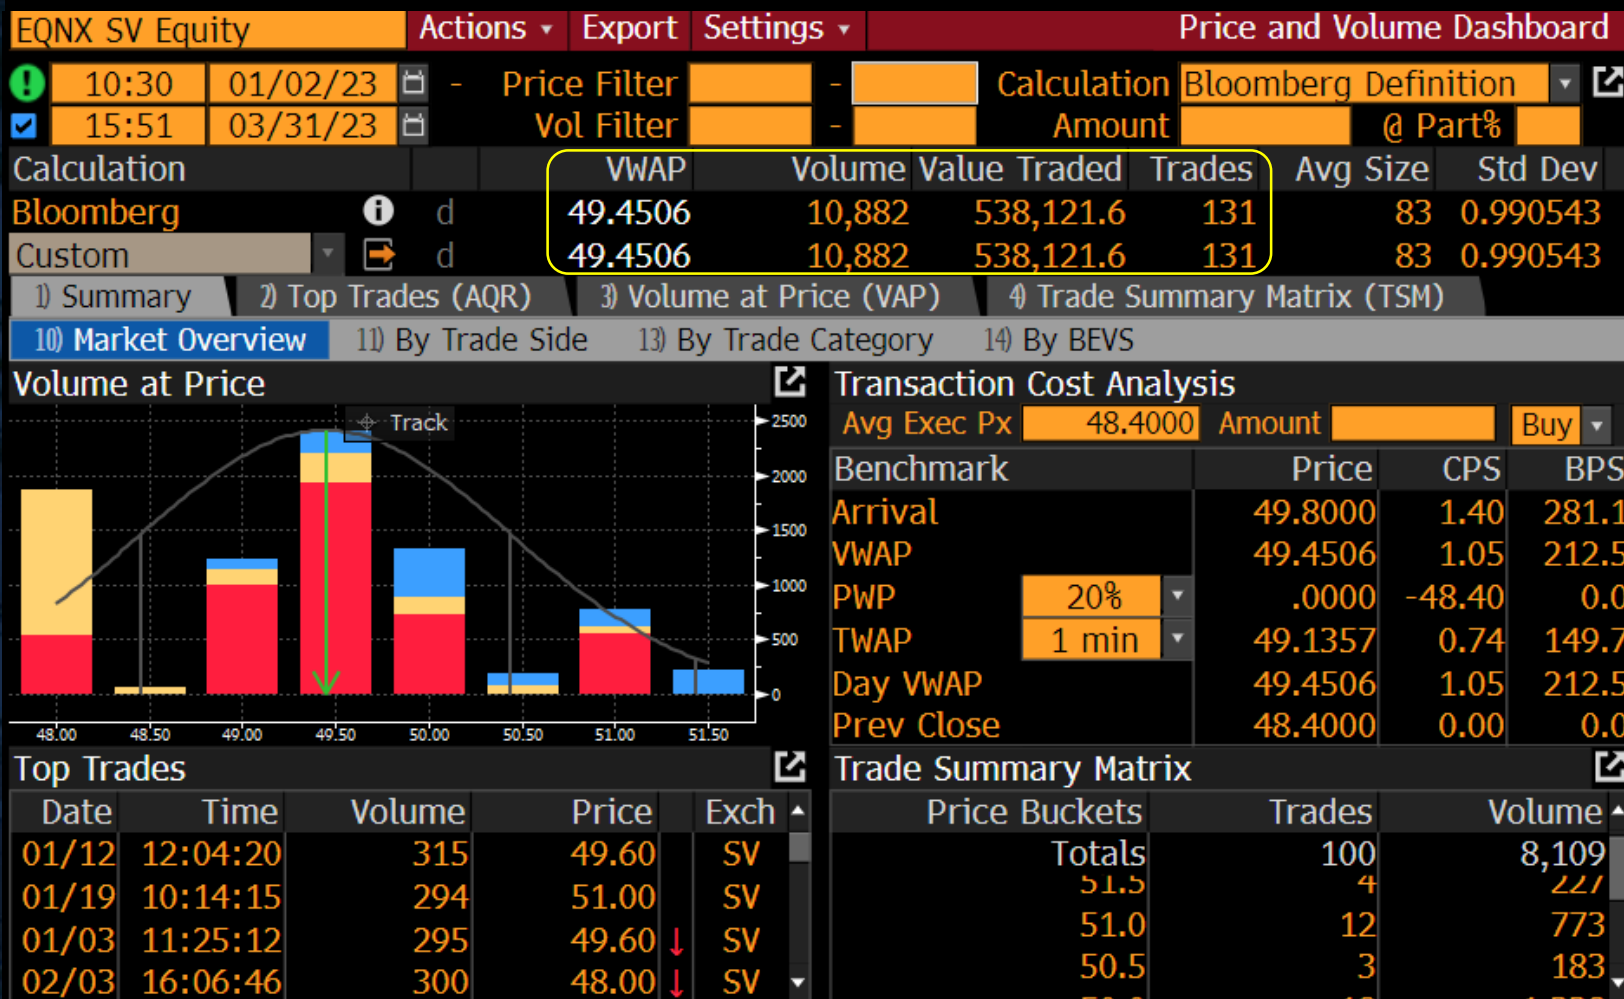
EQNX SV Equity Actions ▾ Export Settings ▾ Price and Volume Dashboard

10:30 01/02/23 - Price Filter - Calculation Bloomberg Definition
15:51 03/31/23 Vol Filter - Amount @ Part%

| Calculation | | | VWAP | Volume | Value Traded | Trades | Avg Size | Std Dev |
|---|---|---|---|---|---|---|---|---|
| Bloomberg | | d | 49.4506 | 10,882 | 538,121.6 | 131 | 83 | 0.990543 |
| Custom | | d | 49.4506 | 10,882 | 538,121.6 | 131 | 83 | 0.990543 |

1) Summary 2) Top Trades (AQR) 3) Volume at Price (VAP) 4) Trade Summary Matrix (TSM)
10) Market Overview 11) By Trade Side 13) By Trade Category 14) By BEVS

Volume at Price
Track
2500 2000 1500 1000 500 0
48.00 48.50 49.00 49.50 50.00 50.50 51.00 51.50

Transaction Cost Analysis
Avg Exec Px 48.4000 Amount Buy

| Benchmark | | Price | CPS | BPS |
|---|---|---|---|---|
| Arrival | | 49.8000 | 1.40 | 281.1 |
| VWAP | | 49.4506 | 1.05 | 212.5 |
| PWP | 20% | .0000 | -48.40 | 0.0 |
| TWAP | 1 min | 49.1357 | 0.74 | 149.7 |
| Day VWAP | | 49.4506 | 1.05 | 212.5 |
| Prev Close | | 48.4000 | 0.00 | 0.0 |

Top Trades

| Date | Time | Volume | Price | Exch |
|---|---|---|---|---|
| 01/12 | 12:04:20 | 315 | 49.60 | SV |
| 01/19 | 10:14:15 | 294 | 51.00 | SV |
| 01/03 | 11:25:12 | 295 | 49.60 ↓ | SV |
| 02/03 | 16:06:46 | 300 | 48.00 ↓ | SV |

Trade Summary Matrix

| Price Buckets | Trades | Volume |
|---|---|---|
| Totals | 100 | 8,109 |
| 51.5 | 4 | 227 |
| 51.0 | 12 | 773 |
| 50.5 | 3 | 183 |